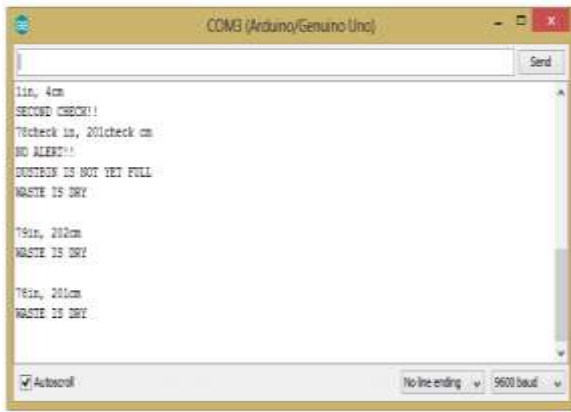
COM3 (Arduino/Genuino Uno)

Send

1in, 4cm
SECOND CHECK!!
78check in, 201check cm
NO ALERT!!
DUSTBIN IS NOT YET FULL
WASTE IS DRY

79in, 202cm
WASTE IS DRY

76in, 201cm
WASTE IS DRY

Autoscroll

No line ending

9600 baud